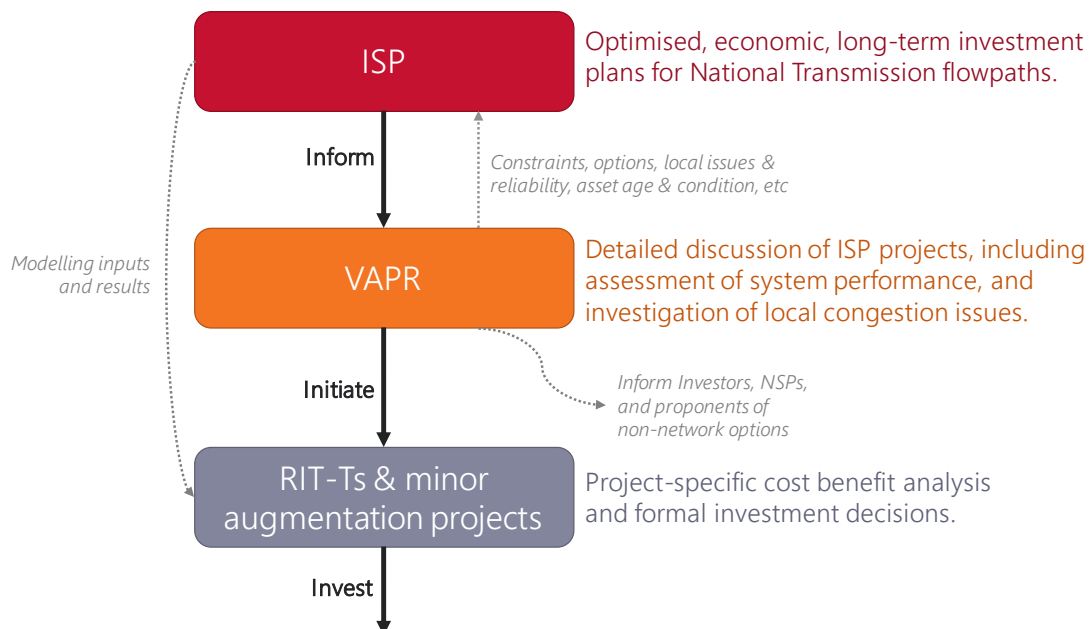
ISP

Optimised, economic, long-term investment plans for National Transmission flowpaths.

Inform

Constraints, options, local issues & reliability, asset age & condition, etc

Modelling inputs and results

VAPR

Detailed discussion of ISP projects, including assessment of system performance, and investigation of local congestion issues.

Initiate

Inform Investors, NSPs, and proponents of non-network options

RIT-Ts & minor augmentation projects

Project-specific cost benefit analysis and formal investment decisions.

Invest